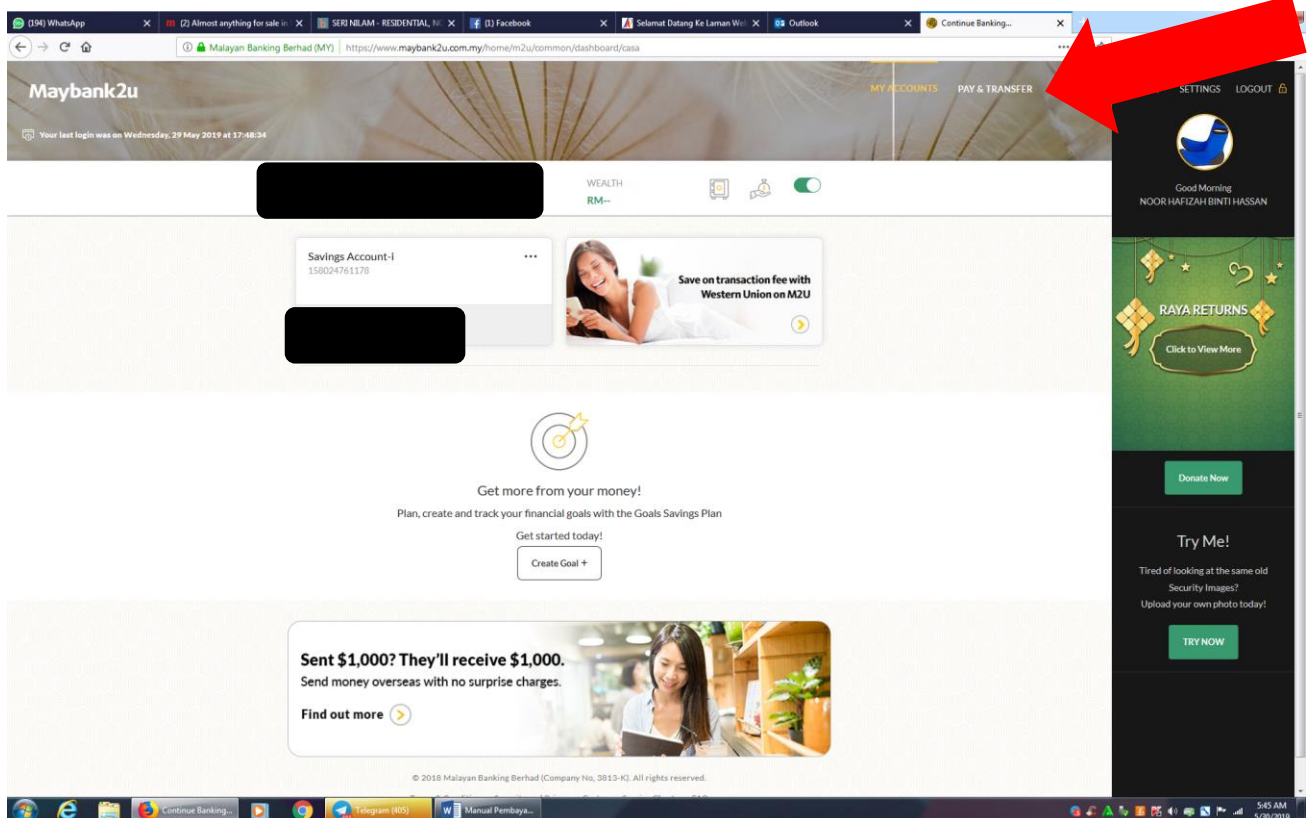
(194) WhatsApp
(2) Almost anything for sale in
SERI NILAM - RESIDENTIAL, NC
(1) Facebook
Selamat Datang Ke Laman Wel
Outlook
Continue Banking...

Malayan Banking Berhad (MY) https://www.maybank2u.com.my/home/m2u/common/dashboard/casa

Maybank2u

MY ACCOUNTS PAY & TRANSFER SETTINGS LOGOUT

Your last login was on Wednesday, 29 May 2019 at 17:48:34

WEALTH
RM--

Good Morning
NOOR HAFIZAH BINTI HASSAN

Savings Account-i
158024761178

Save on transaction fee with Western Union on M2U

RAYA RETURNS
Click to View More

Donate Now

Get more from your money!
Plan, create and track your financial goals with the Goals Savings Plan
Get started today!
Create Goal +

Try Me!
Tired of looking at the same old Security Images?
Upload your own photo today!
TRY NOW

Sent $1,000? They'll receive $1,000.
Send money overseas with no surprise charges.
Find out more

© 2018 Malayan Banking Berhad (Company No. 3813-K). All rights reserved.

Continue Banking...
Telegram (405)
Manual Pembaya...
5:45 AM
5/30/2019